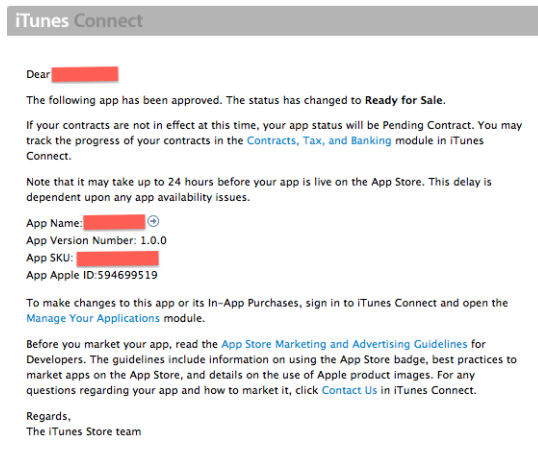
iTunes Connect

Dear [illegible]

The following app has been approved. The status has changed to **Ready for Sale**.

If your contracts are not in effect at this time, your app status will be Pending Contract. You may track the progress of your contracts in the Contracts, Tax, and Banking module in iTunes Connect.

Note that it may take up to 24 hours before your app is live on the App Store. This delay is dependent upon any app availability issues.

App Name: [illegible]
App Version Number: 1.0.0
App SKU: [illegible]
App Apple ID:594699519

To make changes to this app or its In-App Purchases, sign in to iTunes Connect and open the Manage Your Applications module.

Before you market your app, read the App Store Marketing and Advertising Guidelines for Developers. The guidelines include information on using the App Store badge, best practices to market apps on the App Store, and details on the use of Apple product images. For any questions regarding your app and how to market it, click Contact Us in iTunes Connect.

Regards,
The iTunes Store team